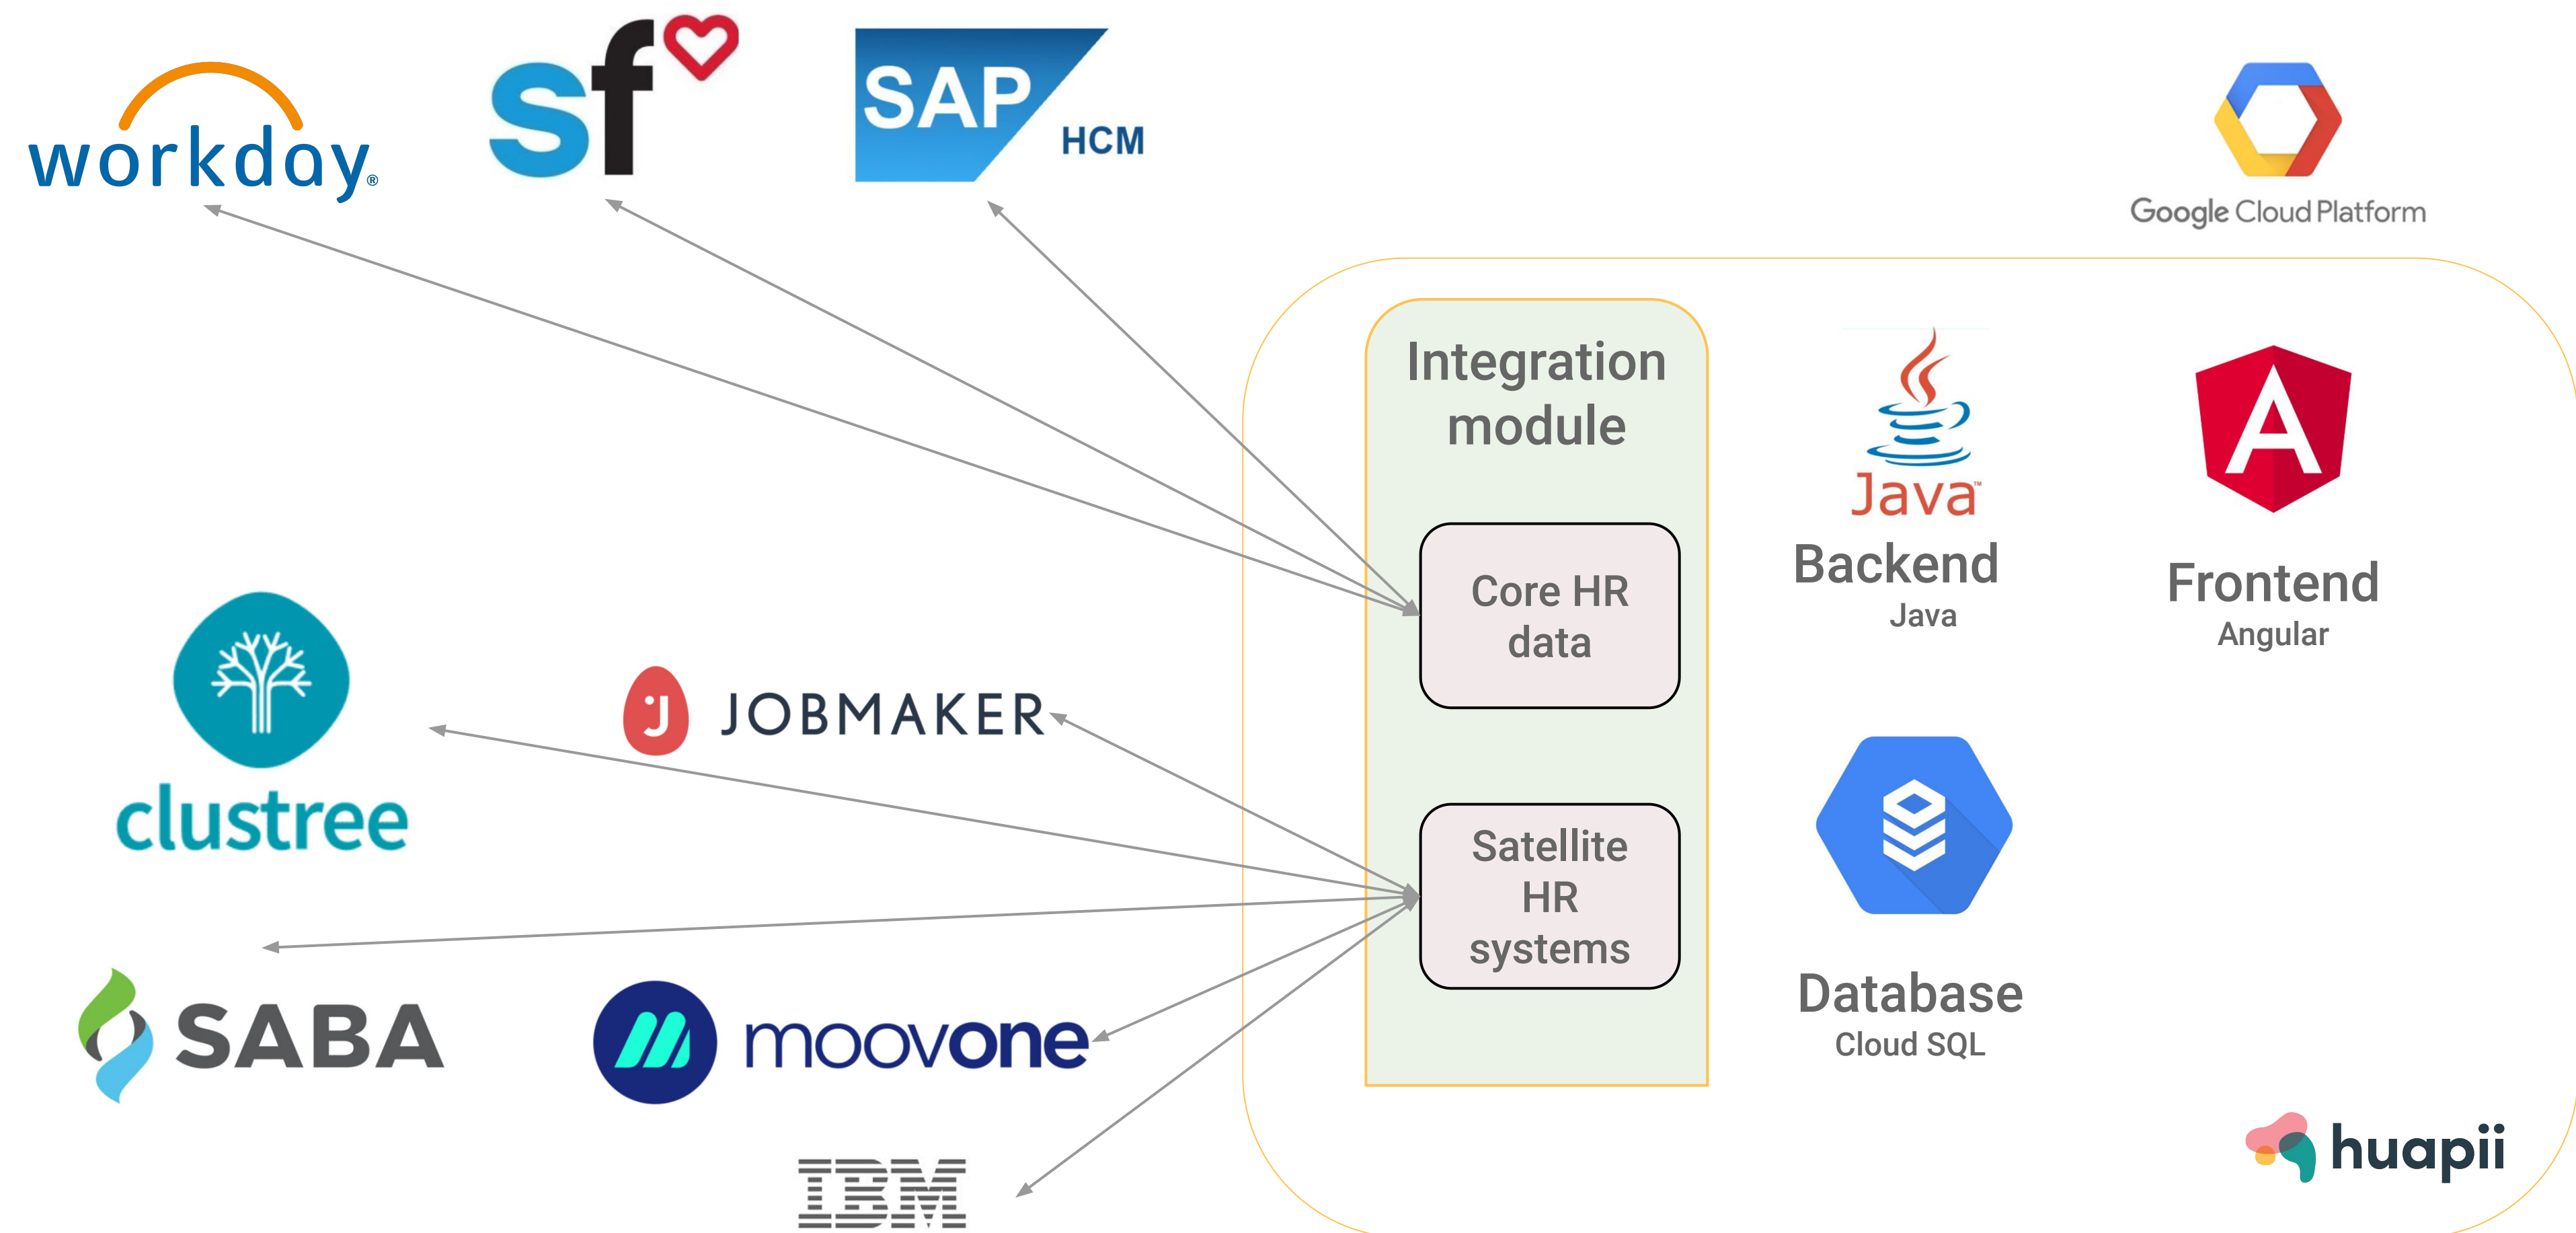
workday.

sf

SAP HCM

Google Cloud Platform

Integration module

Core HR data

Satellite HR systems

Java

Backend
Java

A

Frontend
Angular

Database
Cloud SQL

clustree

J JOBMAKER

SABA

moovone

IBM

huapii